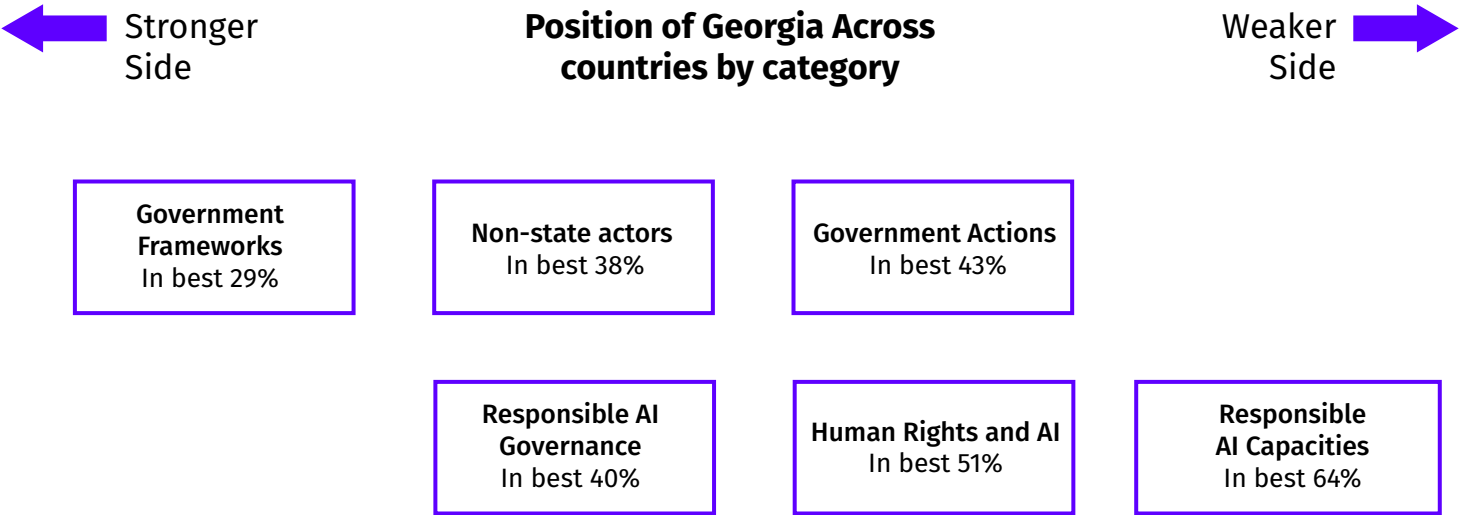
Stronger Side

Position of Georgia Across countries by category

Weaker Side

Government Frameworks
In best 29%

Non-state actors
In best 38%

Government Actions
In best 43%

Responsible AI Governance
In best 40%

Human Rights and AI
In best 51%

Responsible AI Capacities
In best 64%